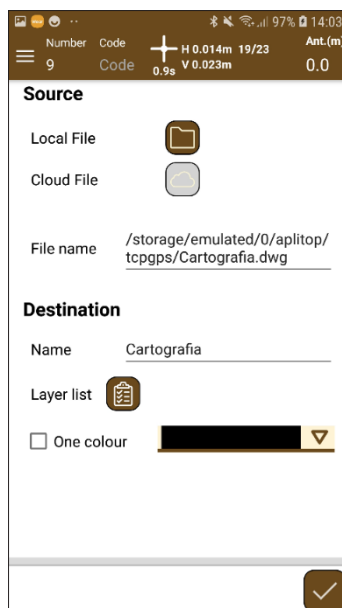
97% 14:03

Number 9
Code Code
0.9s
H 0.014m 19/23
V 0.023m
Ant.(m) 0.0

Source

Local File

Cloud File

File name /storage/emulated/0/aplitop/tcpgps/Cartografia.dwg

Destination

Name Cartografia

Layer list

One colour